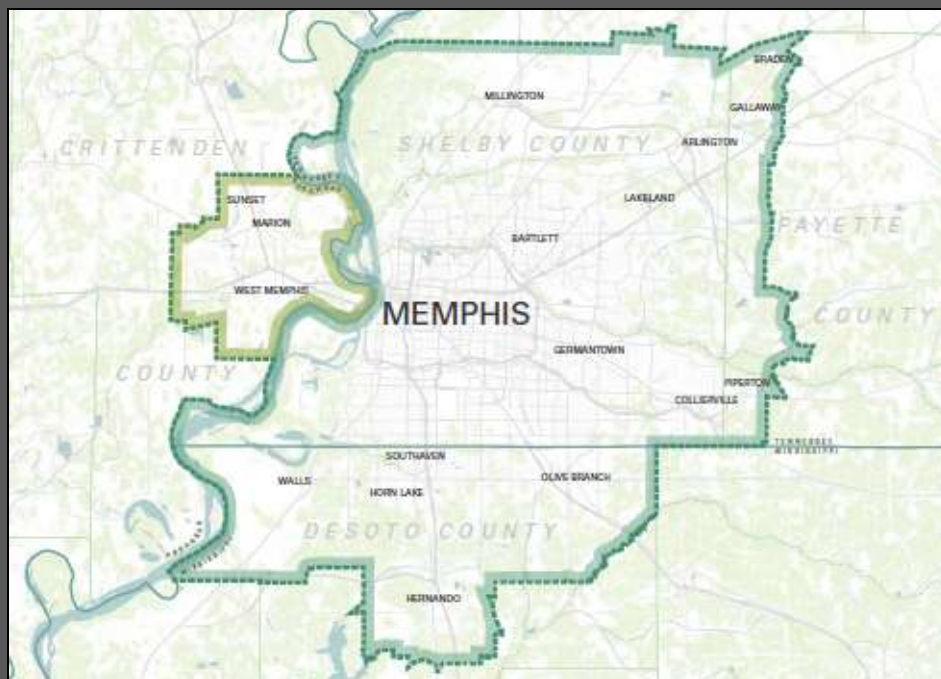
CRITTENDEN

COUNTY

SHELBY COUNTY

MILLINGTON

BRADEN

GALLAWAY

ARLINGTON

LAKELAND

FAYETTE

COUNTY

SUNSET

MARION

BARTLETT

WEST MEMPHIS

MEMPHIS

GERMANTOWN

PIPERTON

COLLIERVILLE

TENNESSEE

MISSISSIPPI

SOUTHAVEN

WALLS

HORN LAKE

OLIVE BRANCH

DESOTO COUNTY

HERNANDO